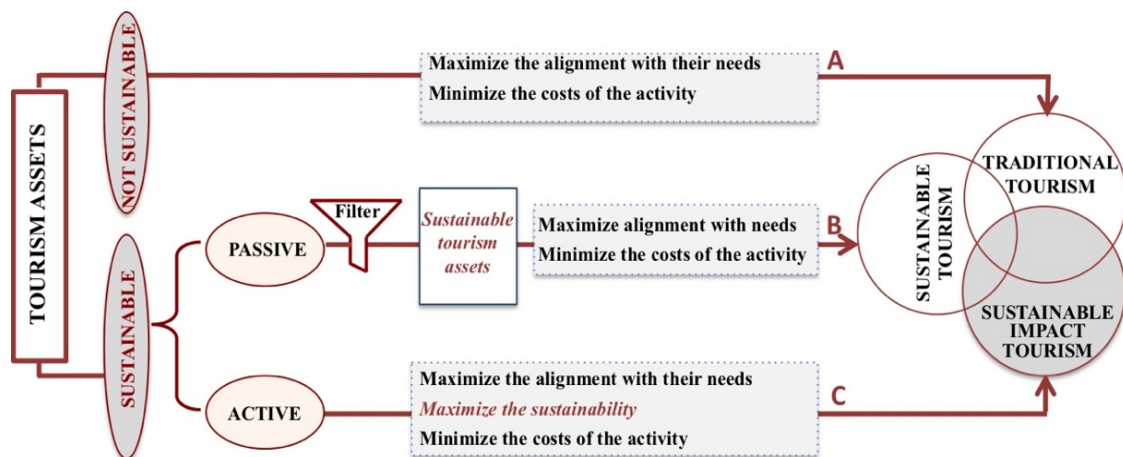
TOURISM ASSETS

NOT SUSTAINABLE

Maximize the alignment with their needs
Minimize the costs of the activity

A

SUSTAINABLE

PASSIVE

Filter

Sustainable tourism assets

Maximize alignment with needs
Minimize the costs of the activity

B

ACTIVE

Maximize the alignment with their needs
Maximize the sustainability
Minimize the costs of the activity

C

SUSTAINABLE TOURISM

TRADITIONAL TOURISM

SUSTAINABLE IMPACT TOURISM